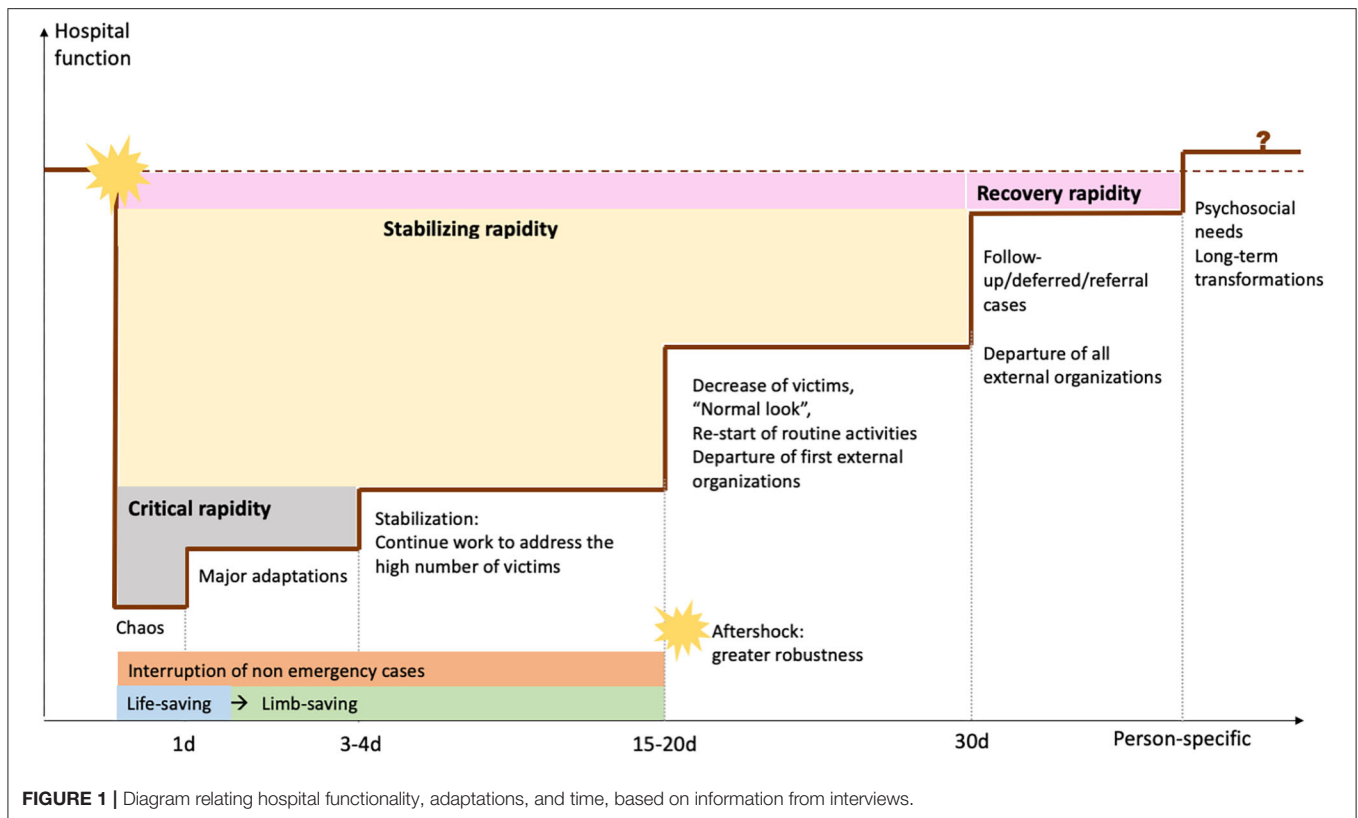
Hospital function

?

Recovery rapidity

Stabilizing rapidity

Psychosocial needs
Long-term transformations

Follow-up/deferred/referral cases

Departure of all external organizations

Decrease of victims,
"Normal look",
Re-start of routine activities
Departure of first external organizations

Critical rapidity

Stabilization:
Continue work to address the high number of victims

Major adaptations

Chaos

Aftershock:
greater robustness

Interruption of non emergency cases

Life-saving → Limb-saving

1d

3-4d

15-20d

30d

Person-specific

FIGURE 1 | Diagram relating hospital functionality, adaptations, and time, based on information from interviews.